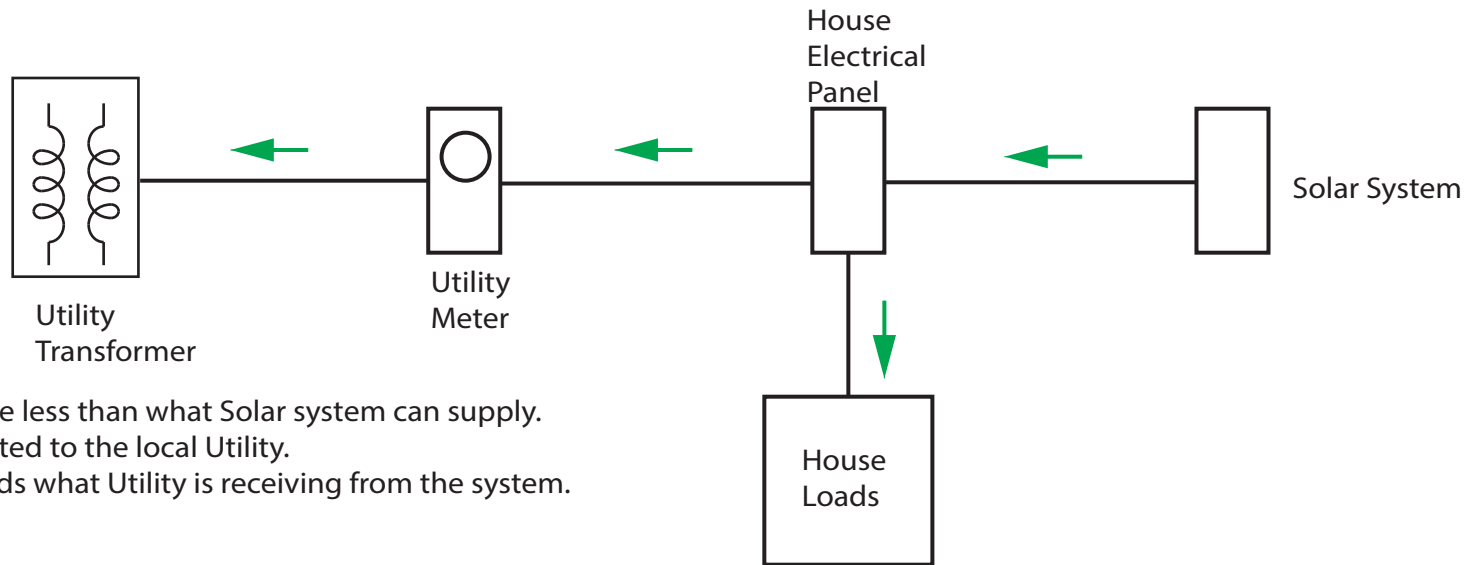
House Electrical Panel

Solar System

Utility Transformer

Utility Meter

House Loads

e less than what Solar system can supply.
ted to the local Utility.
ds what Utility is receiving from the system.